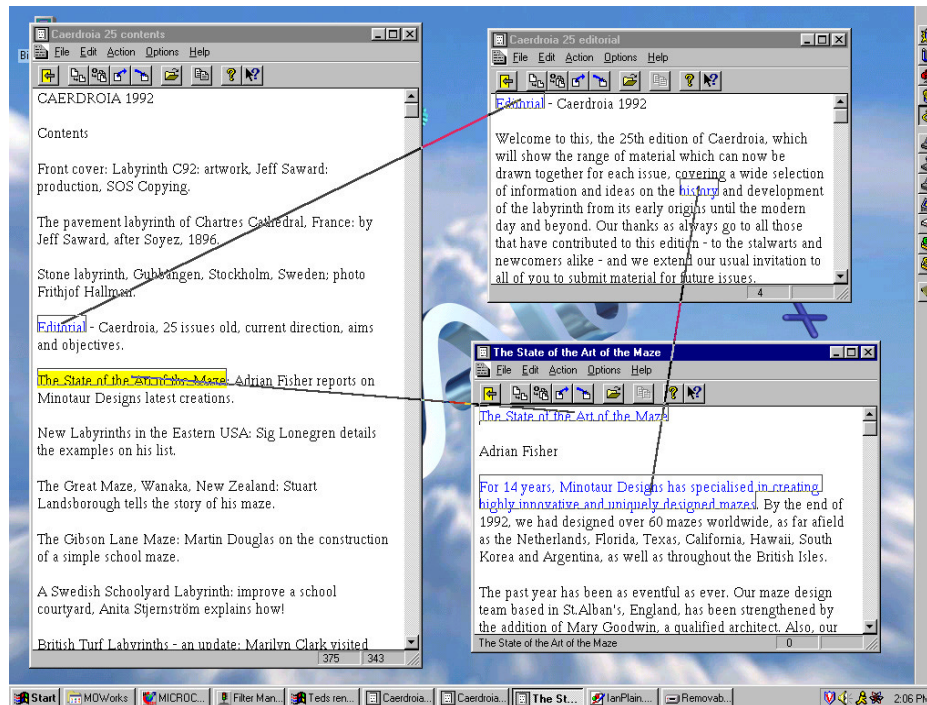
Caerdroia 25 contents

File Edit Action Options Help

CAERDROIA 1992

Contents

Front cover: Labyrinth C92: artwork, Jeff Saward: production, SOS Copying.

The pavement labyrinth of Chartres Cathedral, France: by Jeff Saward, after Soyez, 1896.

Stone labyrinth, Gubbängen, Stockholm, Sweden; photo Frithjof Hallman.

Editorial - Caerdroia, 25 issues old, current direction, aims and objectives.

The State of the Art of the Maze: Adrian Fisher reports on Minotaur Designs latest creations.

New Labyrinths in the Eastern USA: Sig Lonegren details the examples on his list.

The Great Maze, Wanaka, New Zealand: Stuart Landsborough tells the story of his maze.

The Gibson Lane Maze: Martin Douglas on the construction of a simple school maze.

A Swedish Schoolyard Labyrinth: improve a school courtyard, Anita Stjernström explains how!

British Turf Labyrinths - an update: Marilyn Clark visited

375 343

Caerdroia 25 editorial

File Edit Action Options Help

Editorial - Caerdroia 1992

Welcome to this, the 25th edition of Caerdroia, which will show the range of material which can now be drawn together for each issue, covering a wide selection of information and ideas on the history and development of the labyrinth from its early origins until the modern day and beyond. Our thanks as always go to all those that have contributed to this edition - to the stalwarts and newcomers alike - and we extend our usual invitation to all of you to submit material for future issues.

4

The State of the Art of the Maze

File Edit Options Help

The State of the Art of the Maze

Adrian Fisher

For 14 years, Minotaur Designs has specialised in creating highly innovative and uniquely designed mazes. By the end of 1992, we had designed over 60 mazes worldwide, as far afield as the Netherlands, Florida, Texas, California, Hawaii, South Korea and Argentina, as well as throughout the British Isles.

The past year has been as eventful as ever. Our maze design team based in St.Alban's, England, has been strengthened by the addition of Mary Goodwin, a qualified architect. Also, our

The State of the Art of the Maze 0

Start MOWorks MICROC... Filter Man... Teds ren... Caerdroia... Caerdroia... The St... IanPlain... Removab... 2:06 PM